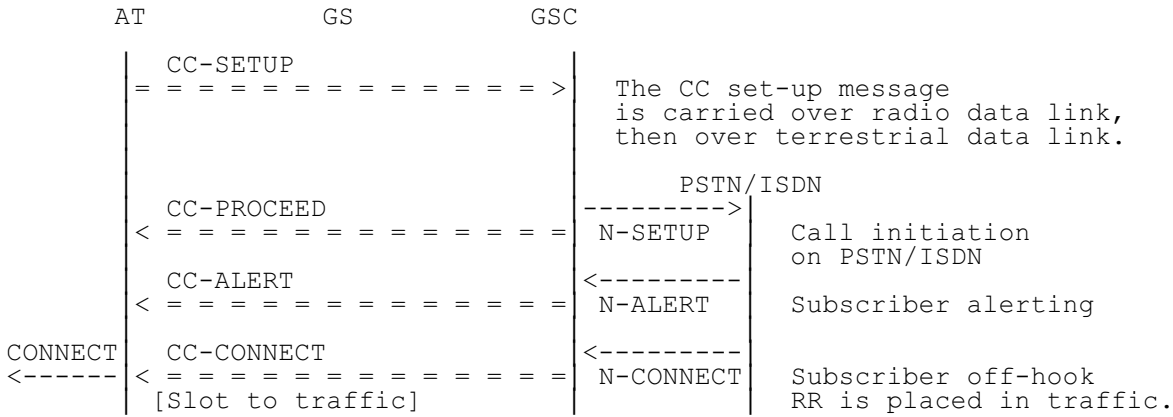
AT GS GSC

CC-SETUP
= = = = = = = = = = = = = = = >

The CC set-up message is carried over radio data link, then over terrestrial data link.

PSTN/ISDN

CC-PROCEED
< = = = = = = = = = = = = = = =
--------->
N-SETUP
Call initiation on PSTN/ISDN

CC-ALERT
< = = = = = = = = = = = = = = =
<---------
N-ALERT
Subscriber alerting

CONNECT
<------
CC-CONNECT
< = = = = = = = = = = = = = = =
[Slot to traffic]
<---------
N-CONNECT
Subscriber off-hook RR is placed in traffic.